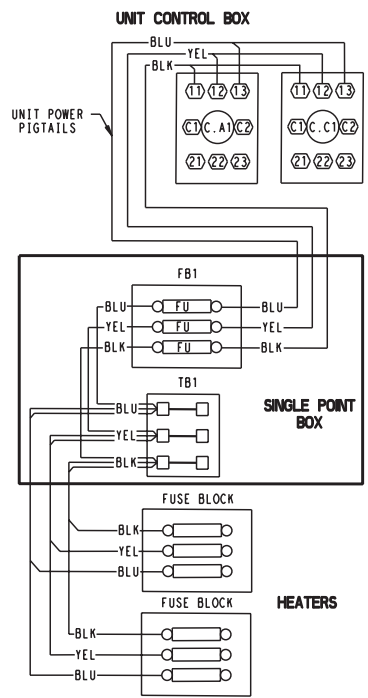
UNIT CONTROL BOX

BLU
YEL
BLK

UNIT POWER PIGTAILS

11 12 13
C1 C.A1 C2
21 22 23

11 12 13
C1 C.C1 C2
21 22 23

FB1
BLU FU BLU
YEL FU YEL
BLK FU BLK

TB1
BLU
YEL
BLK

SINGLE POINT BOX

FUSE BLOCK
BLK
YEL
BLU

FUSE BLOCK
BLK
YEL
BLU

HEATERS